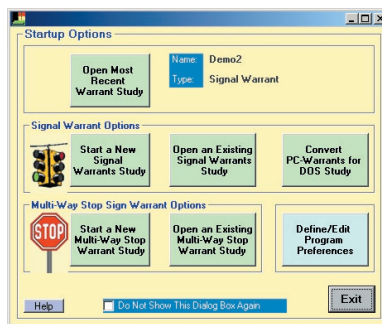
Startup Options

Open Most Recent Warrant Study

Name: Demo2
Type: Signal Warrant

Signal Warrant Options

Start a New Signal Warrants Study

Open an Existing Signal Warrants Study

Convert PC-Warrants for DOS Study

Multi-Way Stop Sign Warrant Options

STOP

Start a New Multi-Way Stop Warrant Study

Open an Existing Multi-Way Stop Warrant Study

Define/Edit Program Preferences

Help

Do Not Show This Dialog Box Again

Exit